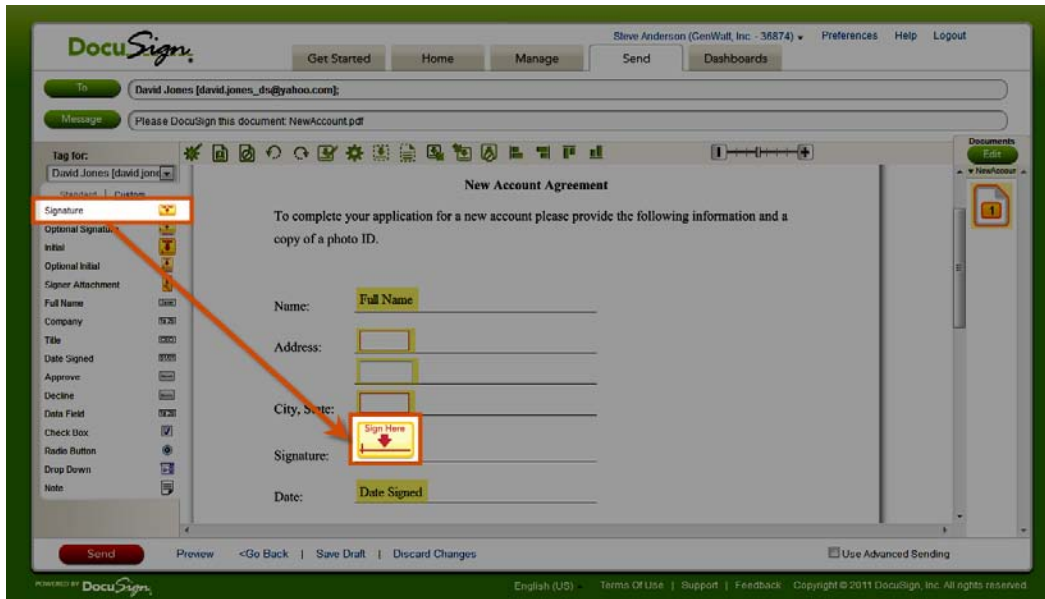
DocuSign.

Steve Anderson (GenWult, Inc. - 36874) ▾ Preferences Help Logout

Get Started Home Manage Send Dashboards

To David Jones [david.jones_ds@yahoo.com];

Message Please DocuSign this document: NewAccount.pdf

Tag for:
David Jones [david.jone ▾
Standard | Custom

Signature
Optional Signature
Initial
Optional Initial
Signer Attachment
Full Name
Company
Title
Date Signed
Approve
Decline
Data Field
Check Box
Radio Button
Drop Down
Note

New Account Agreement

To complete your application for a new account please provide the following information and a copy of a photo ID.

Name: Full Name

Address:

City, State:

Signature: Sign Here

Date: Date Signed

Documents
Edit
▾ NewAccount

1

Send Preview <Go Back | Save Draft | Discard Changes

Use Advanced Sending

POWERED BY DocuSign.

English (US) Terms Of Use | Support | Feedback Copyright © 2011 DocuSign, Inc. All rights reserved.